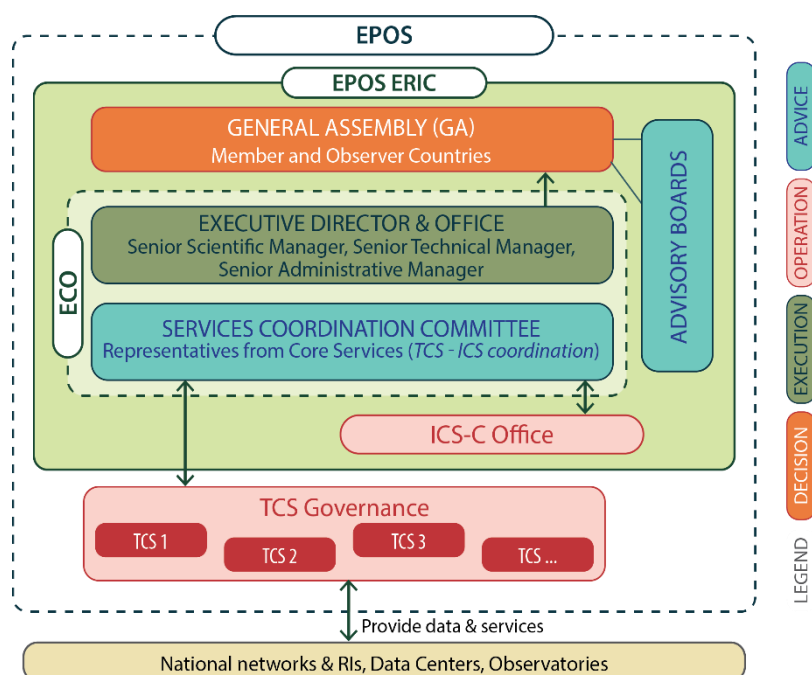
EPOS

EPOS ERIC

GENERAL ASSEMBLY (GA)
Member and Observer Countries

ADVISORY BOARDS

ECO

EXECUTIVE DIRECTOR & OFFICE
Senior Scientific Manager, Senior Technical Manager, Senior Administrative Manager

SERVICES COORDINATION COMMITTEE
Representatives from Core Services (*TCS - ICS coordination*)

ICS-C Office

TCS Governance

TCS 1

TCS 2

TCS 3

TCS ...

Provide data & services

National networks & RIs, Data Centers, Observatories

ADVICE

OPERATION

EXECUTION

DECISION

LEGEND